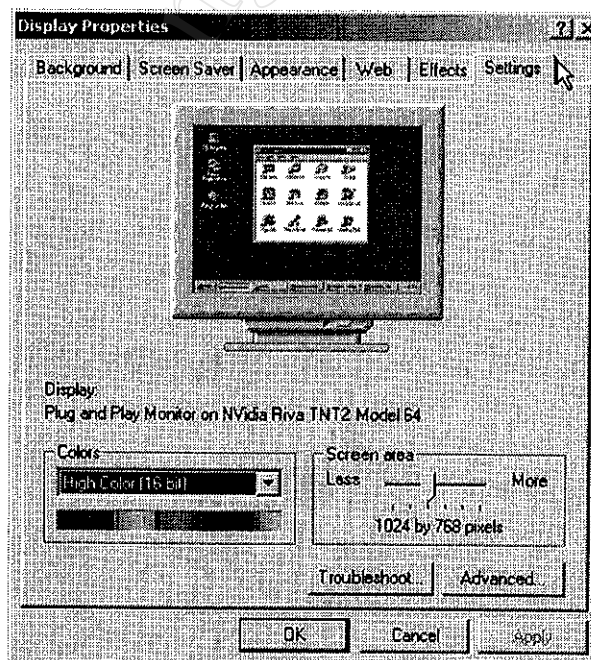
Display Properties

?

Background | Screen Saver | Appearance | Web | Effects | Settings

Display:
Plug and Play Monitor on NVidia Riva TNT2 Model 64

Colors
High Color (16 bit)

Screen area
Less More
1024 by 768 pixels

Troubleshoot...
Advanced...

OK
Cancel
Apply